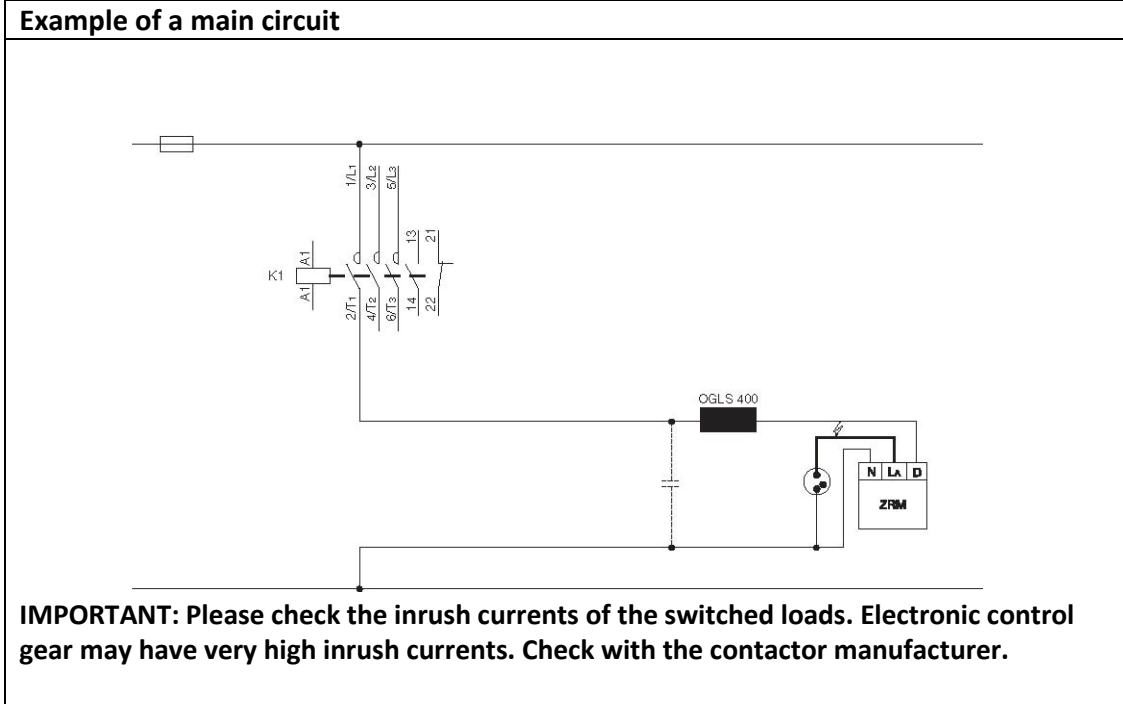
Example of a main circuit

1/L1 3/L2 5/L3 13 21

A1

K1

A1

2/T1 4/T2 6/T3 14 22

OGLS 400

N LA D

ZRM

IMPORTANT: Please check the inrush currents of the switched loads. Electronic control gear may have very high inrush currents. Check with the contactor manufacturer.